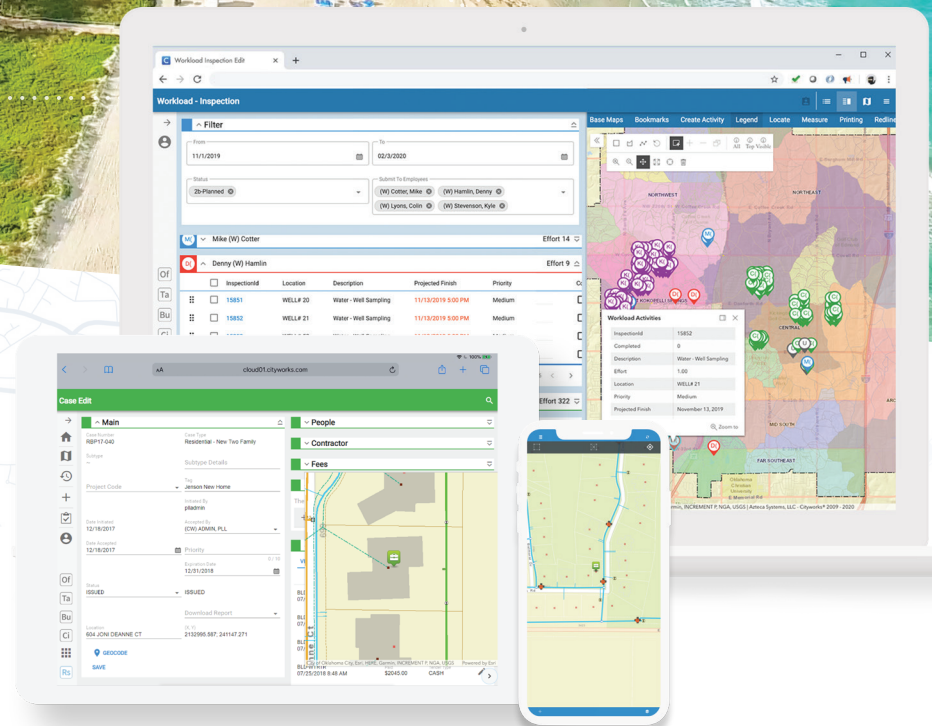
Workload Inspection Edit

Workload - Inspection

Filter

From
11/1/2019

To
02/3/2020

Status
2b-Planned

Submit To Employees
(W) Cotter, Mike
(W) Hamlin, Denny
(W) Lyons, Colin
(W) Stevenson, Kyle

Mike (W) Cotter Effort 14

Denny (W) Hamlin Effort 9

| InspectionId | Location | Description | Projected Finish | Priority |
|---|---|---|---|---|
| 15851 | WELL# 20 | Water - Well Sampling | 11/13/2019 5:00 PM | Medium |
| 15852 | WELL# 21 | Water - Well Sampling | 11/13/2019 5:00 PM | Medium |

Effort 322

Base Maps Bookmarks Create Activity Legend Locate Measure Printing Redline

All Top Visible

NORTHWEST
NORTHEAST
CENTRAL
FAR SOUTHEAST

Workload Activities

| InspectionId | 15852 |
|---|---|
| Completed | 0 |
| Description | Water - Well Sampling |
| Effort | 1.00 |
| Location | WELL# 21 |
| Priority | Medium |
| Projected Finish | November 13, 2019 |

Zoom to

Garmin, INCREMENT P, NGA, USGS | Azteca Systems, LLC - Cityworks® 2009 - 2020

cloud01.cityworks.com

Case Edit

Main

Case Number
RBP17-040

Case Type
Residential - New Two Family

Subtype

Subtype Details

Project Code

Tag
Jenson New Home

Initiated By
ptadmin

Date Initiated
12/18/2017

Accepted By
(CW) ADMIN, PLL

Date Accepted
12/18/2017

Priority

Expiration Date
12/31/2018

Status
ISSUED

ISSUED

Download Report

Location
604 JONI DEANNE CT

(X, Y)
2132990.587, 241147.271

GEOCODE

SAVE

People

Contractor

Fees

07/25/2018 6:04 PM $2045.00 CASH

City of Oklahoma City, Esri, HERE, Garmin, INCREMENT P, NGA, USGS Powered by Esri

Of
Ta
Bu
Ci
Rs